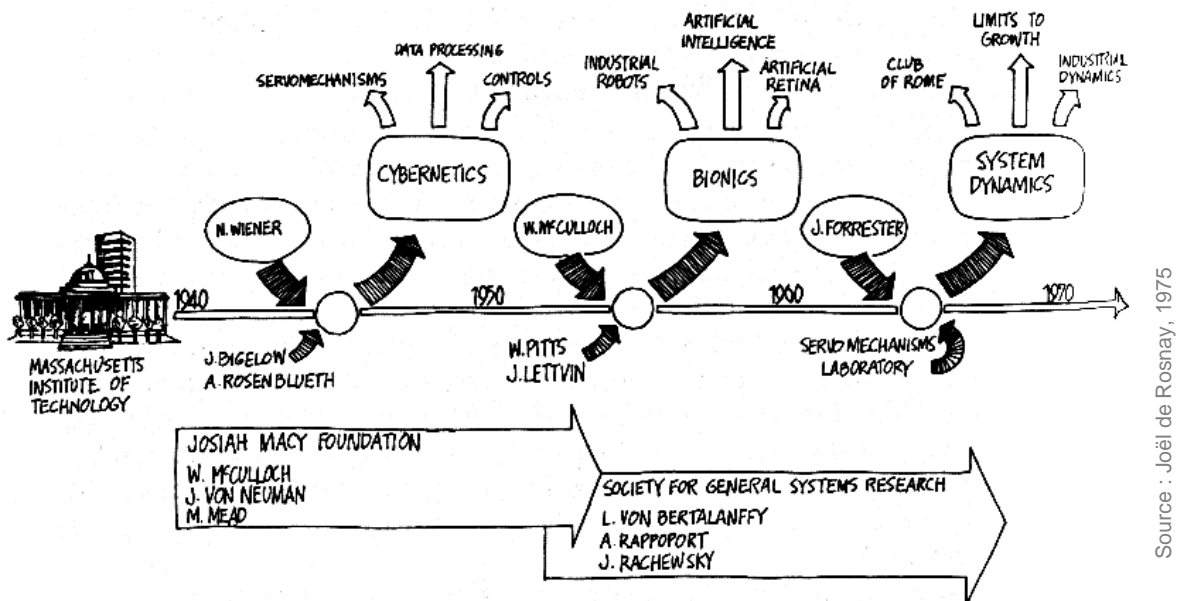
SERVOMECHANISMS

DATA PROCESSING

CONTROLS

CYBERNETICS

INDUSTRIAL ROBOTS

ARTIFICIAL INTELLIGENCE

ARTIFICIAL RETINA

BIONICS

CLUB OF ROME

LIMITS TO GROWTH

INDUSTRIAL DYNAMICS

SYSTEM DYNAMICS

N. WIENER

W. MCCULLOCH

J. FORRESTER

1940

1950

1960

1970

MASSACHUSETTS INSTITUTE OF TECHNOLOGY

J. BIGELOW
A. ROSENBLUETH

W. PITTS
J. LETTVIN

SERVO MECHANISMS LABORATORY

JOSIAH MACY FOUNDATION
W. MCCULLOCH
J. VON NEUMAN
M. MEAD

SOCIETY FOR GENERAL SYSTEMS RESEARCH
L. VON BERTALANFFY
A. RAPPOPORT
J. RACHEWSKY

Source : Joël de Rosnay, 1975